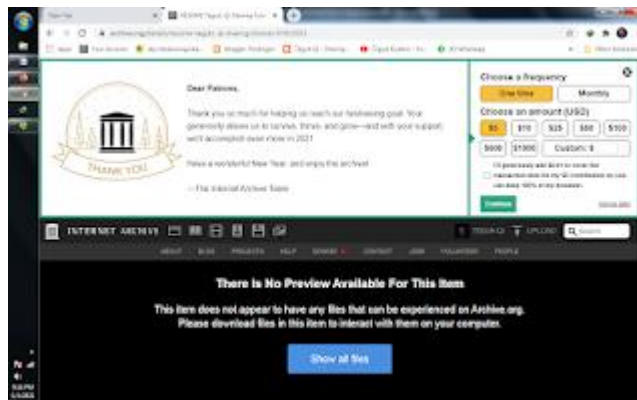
Dear Patrons,

Thank you so much for helping us reach our fundraising goal. Your generosity allows us to survive, thrive, and grow—and with your support, we'll accomplish even more in 2021!

Have a wonderful New Year, and enjoy the archive!

— The Internet Archive Team

THANK YOU

Choose a frequency

One time

Monthly

Choose an amount (USD)

$5

$10

$25

$50

$100

$500

$1000

Custom: $

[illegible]

Continue

INTERNET ARCHIVE

UPLOAD

Search

ABOUT

BLOG

PROJECTS

HELP

DONATE

CONTACT

JOBS

VOLUNTEER

PEOPLE

There Is No Preview Available For This Item

This item does not appear to have any files that can be experienced on Archive.org.
Please download files in this item to interact with them on your computer.

Show all files